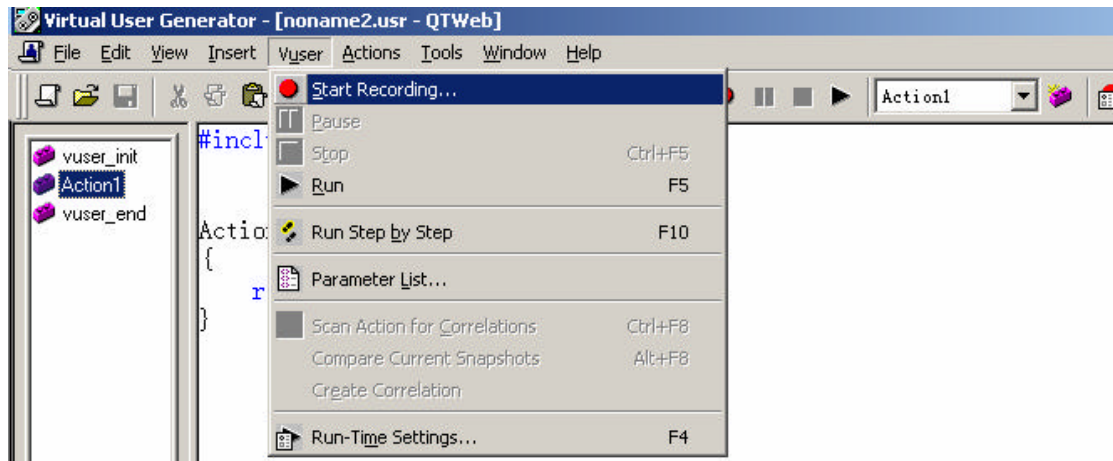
Virtual User Generator - [noname2.usr - QTWeb]

File Edit View Insert Vuser Actions Tools Window Help

Action1

vuser_init
Action1
vuser_end

#incl
Actio
{
r
}

Start Recording...
Pause
Stop Ctrl+F5
Run F5
Run Step by Step F10
Parameter List...
Scan Action for Correlations Ctrl+F8
Compare Current Snapshots Alt+F8
Create Correlation
Run-Time Settings... F4